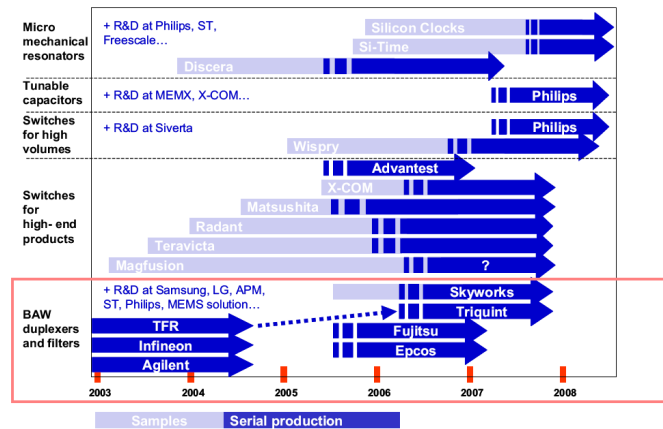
Micro mechanical resonators

+ R&D at Philips, ST, Freescale…

Silicon Clocks

Si-Time

Discera

Tunable capacitors

+ R&D at MEMX, X-COM…

Philips

Switches for high volumes

+ R&D at Siverta

Philips

Wispry

Switches for high- end products

Advantest

X-COM

Matsushita

Radant

Teravicta

Magfusion

?

BAW duplexers and filters

+ R&D at Samsung, LG, APM, ST, Philips, MEMS solution…

Skyworks

Triquint

TFR

Infineon

Agilent

Fujitsu

Epcos

2003

2004

2005

2006

2007

2008

Samples

Serial production